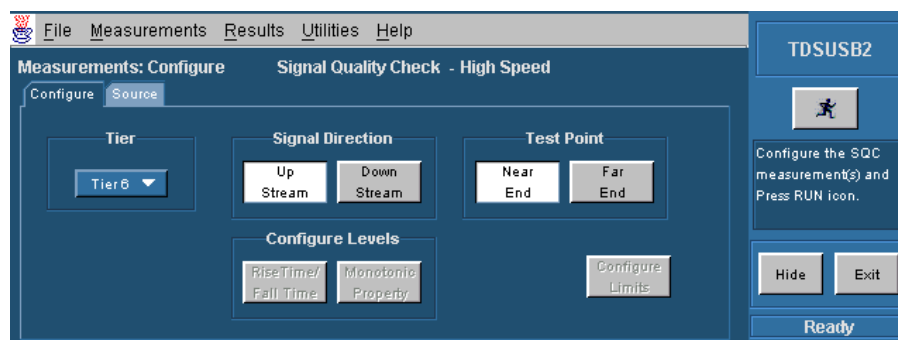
File Measurements Results Utilities Help

TDSUSB2

Measurements: Configure Signal Quality Check - High Speed

Configure Source

Tier

Tier 6

Signal Direction

Up Stream

Down Stream

Test Point

Near End

Far End

Configure Levels

RiseTime/ Fall Time

Monotonic Property

Configure Limits

Configure the SQC measurement(s) and Press RUN icon.

Hide

Exit

Ready